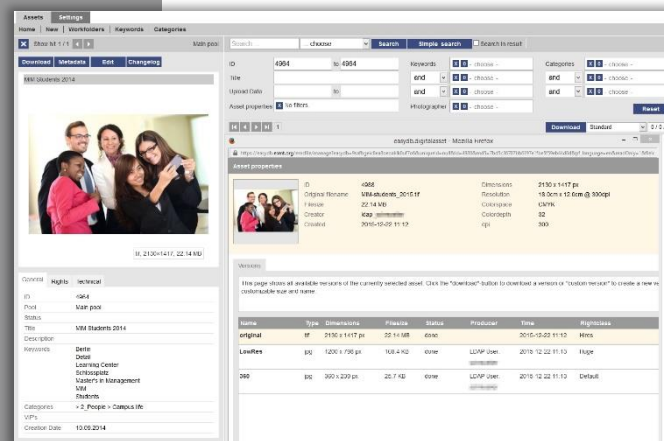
Assets Settings

Home | New | Workfolders | Keywords | Categories

Show M 1 / 1

Main pool

Download Metadata Edit Changelog

MIM Students 2014

tif, 2130×1417, 22.14 MB

General Rights Technical

| | |
|---|---|
| ID | 4964 |
| Pool | Main pool |
| Status | |
| Title | MIM Students 2014 |
| Description | |
| Keywords | Berlin Detail Learning Center Schlossplatz Master's in Management MIM Students |
| Categories | > 2_People > Campus life |
| VIP's | |
| Creation Date | 10.09.2014 |

Search — choose — Search Simple search Search in result

| | | | | | |
|---|---|---|---|---|---|
| ID | 4964 | to | 4964 | Keywords | - choose - |
| Title | | | | and | - choose - |
| Upload Date | | to | | and | - choose - |
| Asset properties | No filters | | | Photographer | - choose - |

Categories - choose -
and - choose -
and - choose -

Reset

1

Download Standard

easydb.de/picasset - Mozilla Firefox

https://easydb.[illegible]

Asset properties

| | | | |
|---|---|---|---|
| ID | 4964 | Dimensions | 2130 x 1417 px |
| Original filename | MIM-students_2015.tif | Resolution | 18.0cm x 12.0cm @ 300dpi |
| Filesize | 22.14 MB | Colorspace | CMYK |
| Creator | Kap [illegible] | Colordepth | 32 |
| Created | 2015-12-22 11:12 | dpi | 300 |

Versions

This page shows all available versions of the currently selected asset. Click the "download"-button to download a version or "custom version" to create a new version with customizable size and name.

| Name | Type | Dimensions | Filesize | Status | Producer | Time | Rightclass |
|---|---|---|---|---|---|---|---|
| original | tif | 2130 x 1417 px | 22.14 MB | done | | 2015-12-22 11:12 | Hires |
| LowRes | jpg | 1200 x 798 px | 108.4 KB | done | LDAP User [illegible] | 2015-12-22 11:13 | Huge |
| 360 | jpg | 360 x 239 px | 26.7 KB | done | LDAP User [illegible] | 2015-12-22 11:13 | Default |